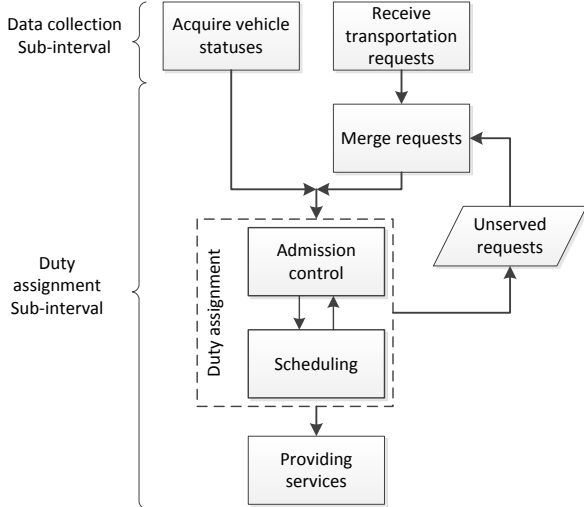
Data collection
Sub-interval

Acquire vehicle statuses

Receive transportation requests

Merge requests

Duty assignment
Sub-interval

Duty assignment

Admission control

Scheduling

Unserved requests

Providing services